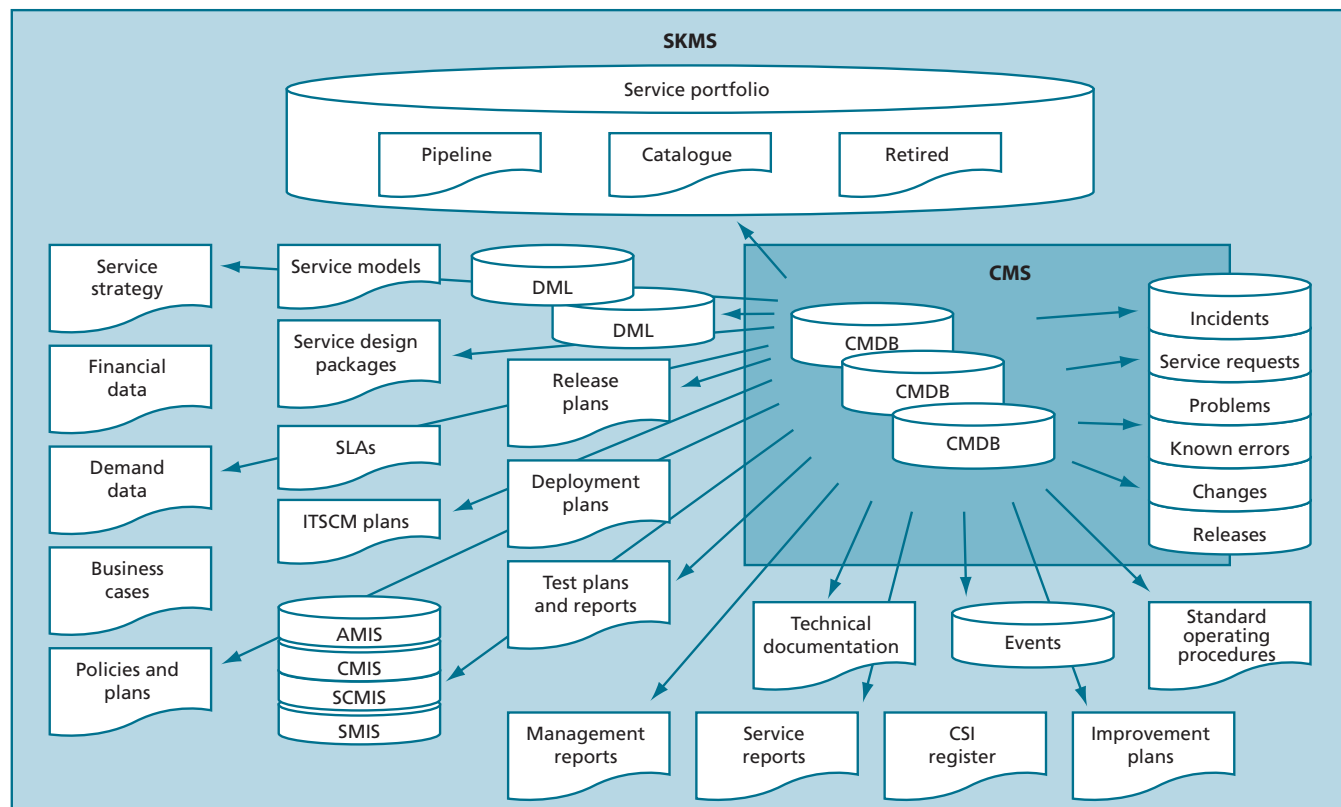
SKMS

Service portfolio

Pipeline

Catalogue

Retired

Service strategy

Service models

DML

DML

CMS

CMDB

CMDB

CMDB

Incidents

Service requests

Problems

Known errors

Changes

Releases

Financial data

Service design packages

Release plans

Demand data

SLAs

ITSCM plans

Deployment plans

Business cases

Test plans and reports

AMIS

CMIS

SCMIS

SMIS

Policies and plans

Technical documentation

Events

Standard operating procedures

Management reports

Service reports

CSI register

Improvement plans